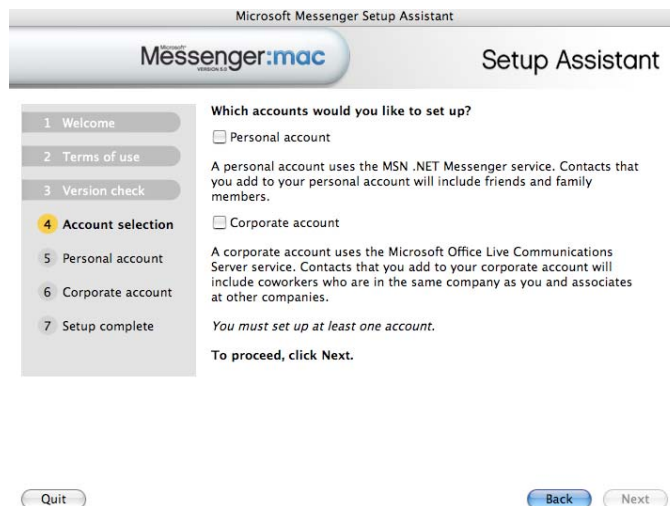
Microsoft Messenger Setup Assistant

Microsoft Messenger:mac VERSION 8.0

Setup Assistant

1 Welcome

2 Terms of use

3 Version check

4 Account selection

5 Personal account

6 Corporate account

7 Setup complete

Which accounts would you like to set up?

Personal account

A personal account uses the MSN .NET Messenger service. Contacts that you add to your personal account will include friends and family members.

Corporate account

A corporate account uses the Microsoft Office Live Communications Server service. Contacts that you add to your corporate account will include coworkers who are in the same company as you and associates at other companies.

You must set up at least one account.

To proceed, click Next.

Quit

Back

Next